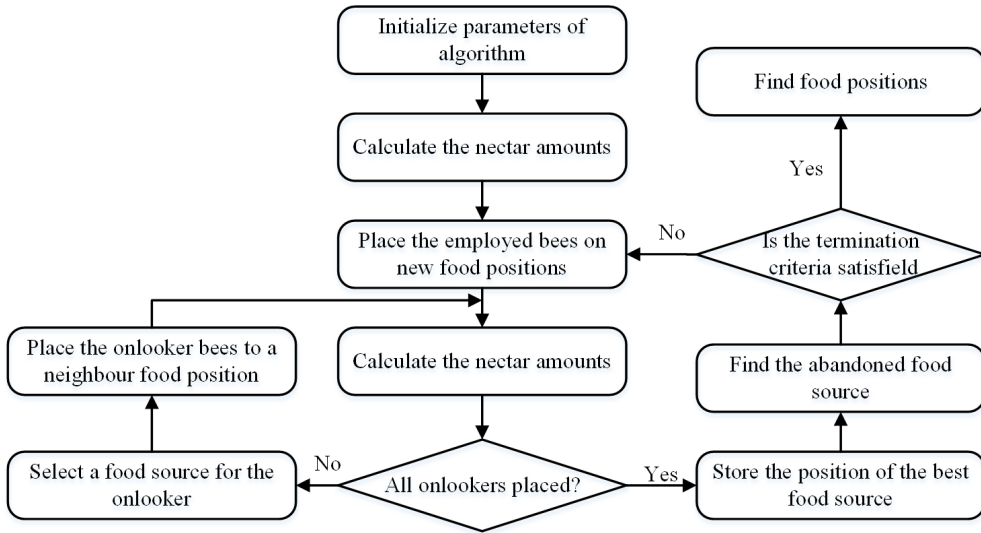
Initialize parameters of algorithm

Calculate the nectar amounts

Place the employed bees on new food positions

Calculate the nectar amounts

All onlookers placed?

No

Select a food source for the onlooker

Place the onlooker bees to a neighbour food position

Yes

Store the position of the best food source

Find the abandoned food source

Is the termination criteria satisfield

No

Yes

Find food positions